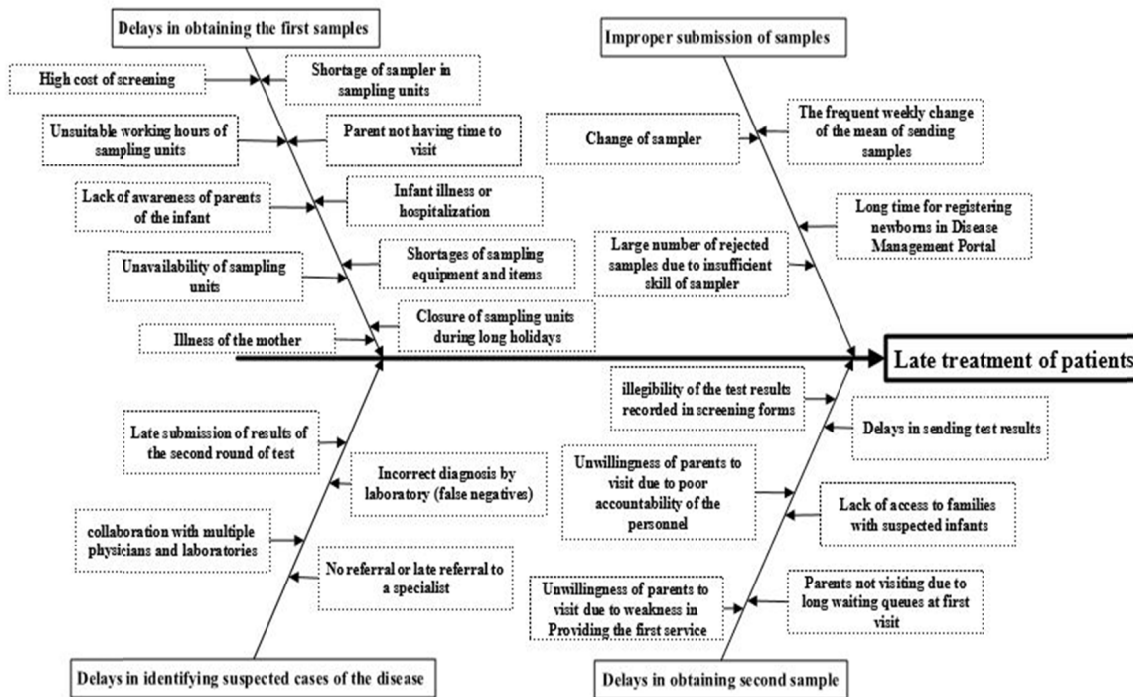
Delays in obtaining the first samples

High cost of screening

Shortage of sampler in sampling units

Unsuitable working hours of sampling units

Parent not having time to visit

Lack of awareness of parents of the infant

Infant illness or hospitalization

Unavailability of sampling units

Shortages of sampling equipment and items

Illness of the mother

Closure of sampling units during long holidays

Improper submission of samples

Change of sampler

The frequent weekly change of the mean of sending samples

Long time for registering newborns in Disease Management Portal

Large number of rejected samples due to insufficient skill of sampler

Late treatment of patients

illegibility of the test results recorded in screening forms

Delays in sending test results

Unwillingness of parents to visit due to poor accountability of the personnel

Lack of access to families with suspected infants

Unwillingness of parents to visit due to weakness in Providing the first service

Parents not visiting due to long waiting queues at first visit

Late submission of results of the second round of test

Incorrect diagnosis by laboratory (false negatives)

collaboration with multiple physicians and laboratories

No referral or late referral to a specialist

Delays in identifying suspected cases of the disease

Delays in obtaining second sample